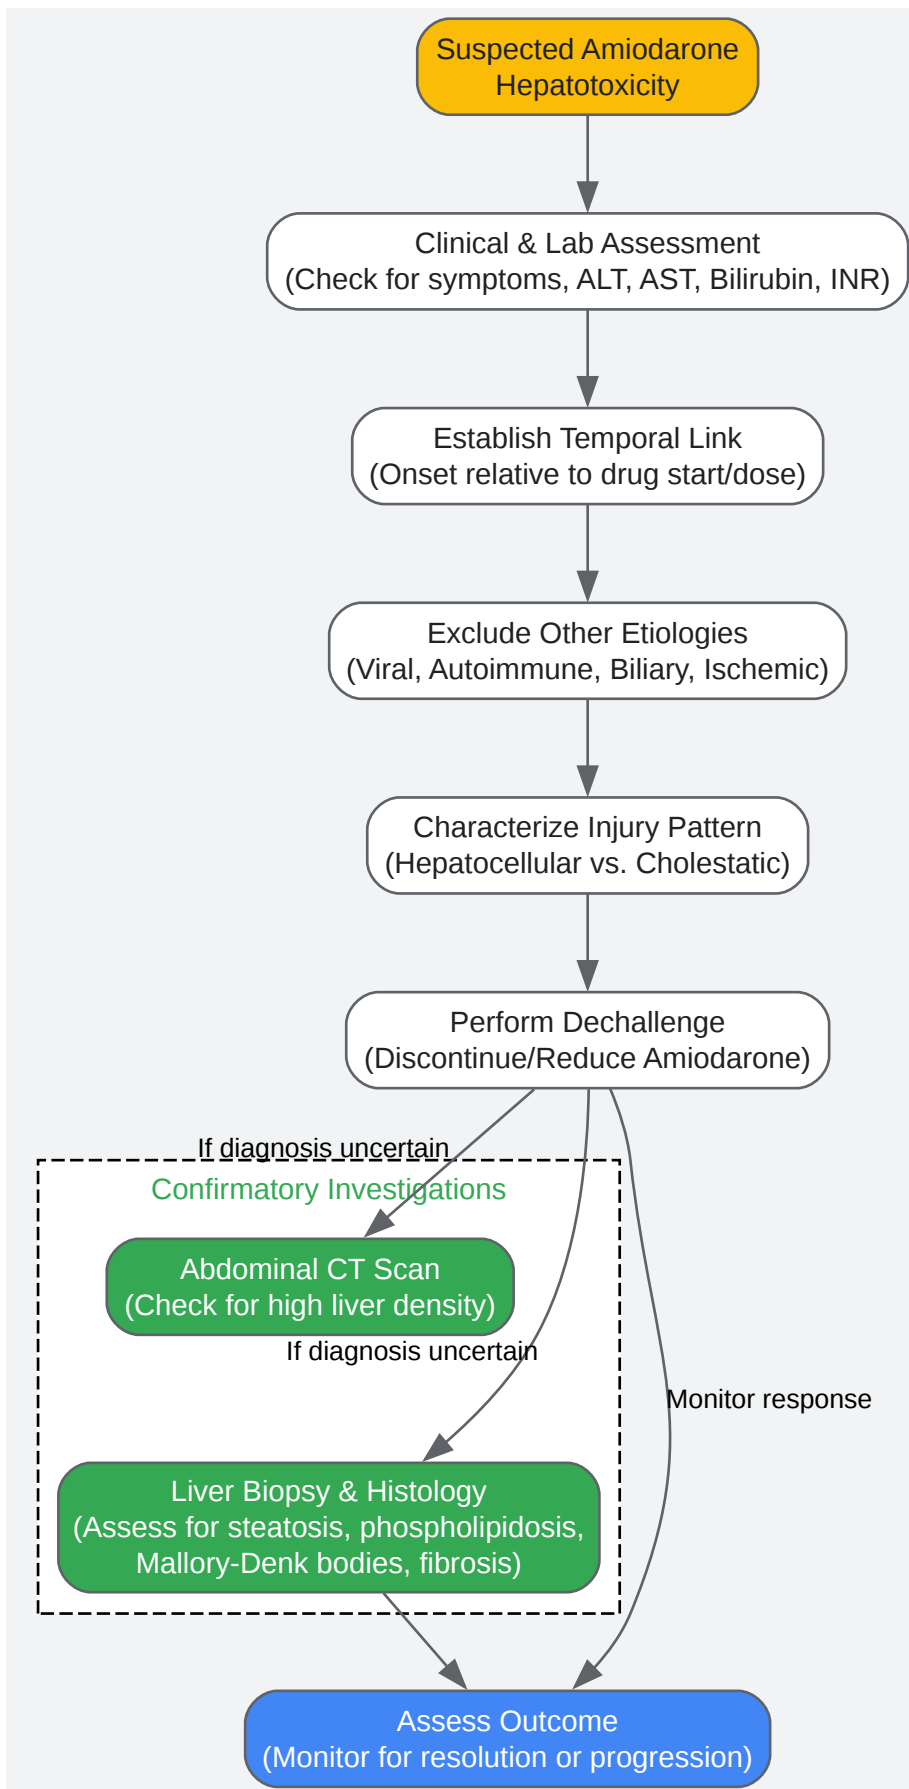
Suspected Amiodarone Hepatotoxicity

Clinical & Lab Assessment
(Check for symptoms, ALT, AST, Bilirubin, INR)

Establish Temporal Link
(Onset relative to drug start/dose)

Exclude Other Etiologies
(Viral, Autoimmune, Biliary, Ischemic)

Characterize Injury Pattern
(Hepatocellular vs. Cholestatic)

Perform Dechallenge
(Discontinue/Reduce Amiodarone)

If diagnosis uncertain

Confirmatory Investigations

Abdominal CT Scan
(Check for high liver density)

If diagnosis uncertain

Monitor response

Liver Biopsy & Histology
(Assess for steatosis, phospholipidosis, Mallory-Denk bodies, fibrosis)

Assess Outcome
(Monitor for resolution or progression)